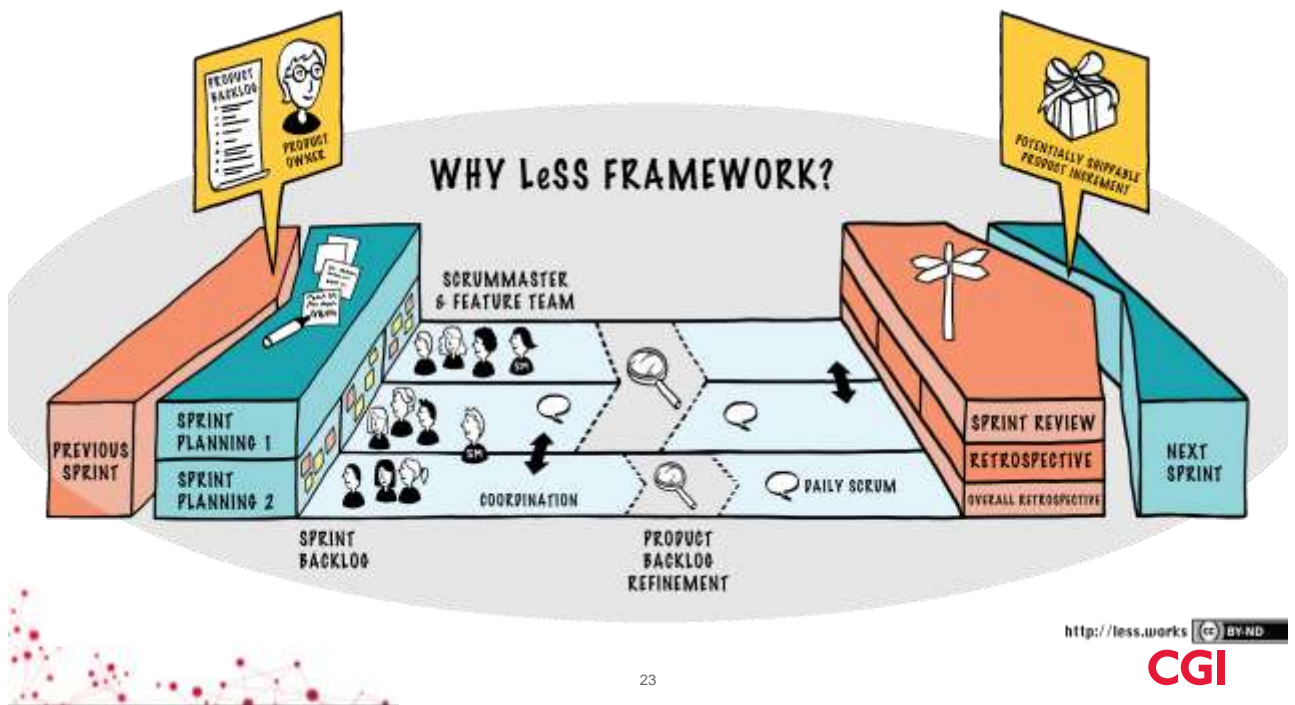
WHY LeSS FRAMEWORK?

PRODUCT BACKLOG

PRODUCT OWNER

POTENTIALLY SHIPPABLE PRODUCT INCREMENT

SCRUMMASTER & FEATURE TEAM

SM

SM

PREVIOUS SPRINT

SPRINT PLANNING 1

SPRINT PLANNING 2

COORDINATION

DAILY SCRUM

SPRINT REVIEW

RETROSPECTIVE

OVERALL RETROSPECTIVE

NEXT SPRINT

SPRINT BACKLOG

PRODUCT BACKLOG REFINEMENT

http://less.works BY-ND

23

CGI